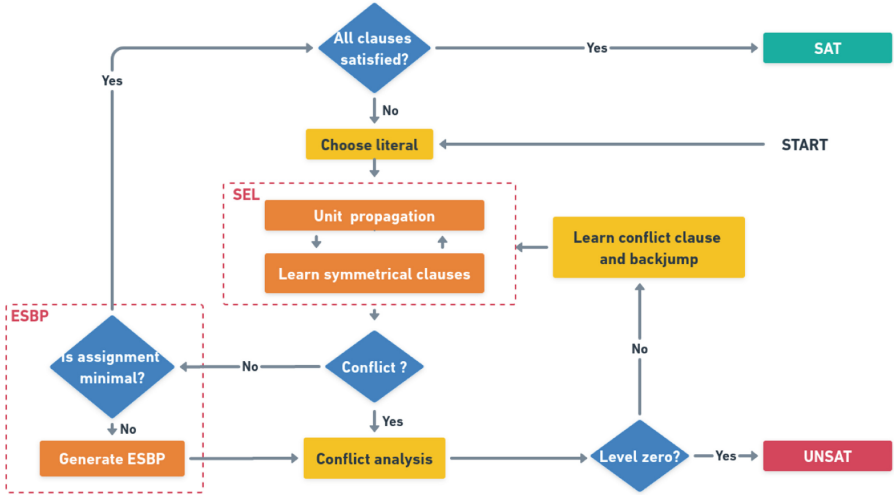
All clauses satisfied?

Yes

SAT

Yes

No

Choose literal

START

SEL

Unit propagation

Learn symmetrical clauses

Learn conflict clause and backjump

ESBP

Is assignment minimal?

No

Conflict ?

No

No

Yes

Generate ESBP

Conflict analysis

Level zero?

Yes

UNSAT